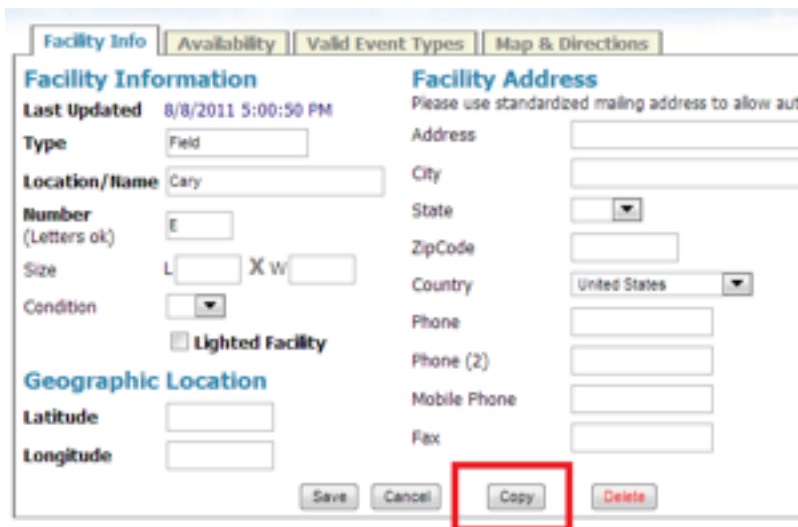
Facility Info | Availability | Valid Event Types | Map & Directions

Facility Information

Last Updated 8/8/2011 5:00:50 PM

Type Field

Location/Name Cary

Number (Letters ok) E

Size L X W

Condition

Lighted Facility

Geographic Location

Latitude

Longitude

Facility Address

Please use standardized mailing address to allow au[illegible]

Address

City

State

ZipCode

Country United States

Phone

Phone (2)

Mobile Phone

Fax

Save Cancel Copy Delete